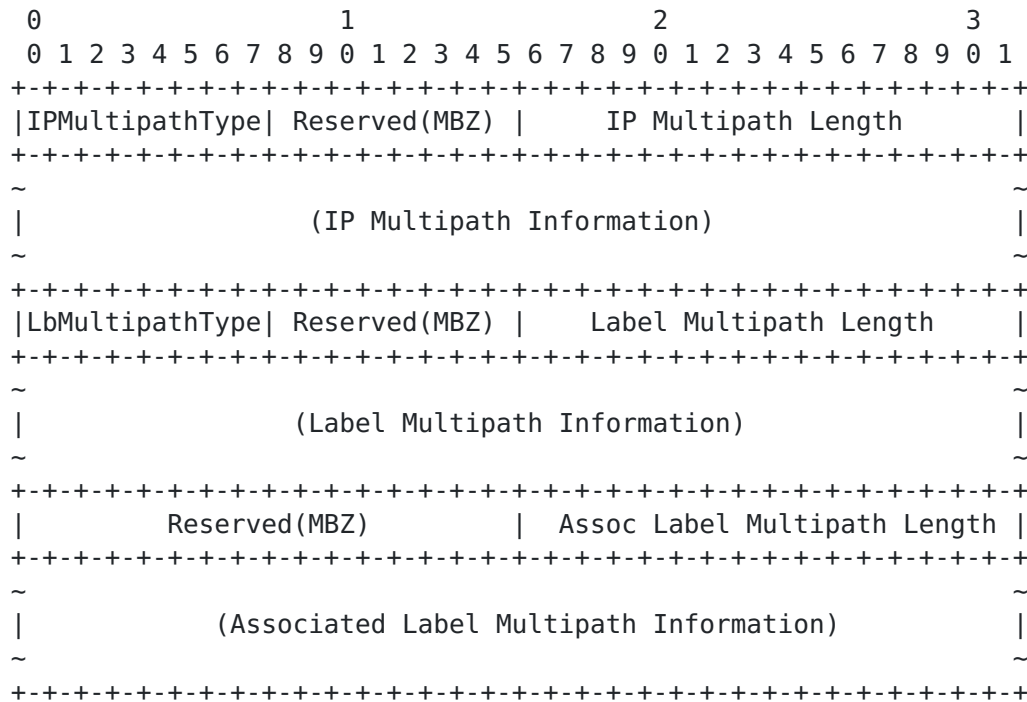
0                   1                   2                   3
 0 1 2 3 4 5 6 7 8 9 0 1 2 3 4 5 6 7 8 9 0 1 2 3 4 5 6 7 8 9 0 1
+-+-+-+-+-+-+-+-+-+-+-+-+-+-+-+-+-+-+-+-+-+-+-+-+-+-+-+-+-+-+-+-+
|IPMultipathType| Reserved(MBZ) |     IP Multipath Length       |
+-+-+-+-+-+-+-+-+-+-+-+-+-+-+-+-+-+-+-+-+-+-+-+-+-+-+-+-+-+-+-+-+
~                                                               ~
|                  (IP Multipath Information)                   |
~                                                               ~
+-+-+-+-+-+-+-+-+-+-+-+-+-+-+-+-+-+-+-+-+-+-+-+-+-+-+-+-+-+-+-+-+
|LbMultipathType| Reserved(MBZ) |    Label Multipath Length     |
+-+-+-+-+-+-+-+-+-+-+-+-+-+-+-+-+-+-+-+-+-+-+-+-+-+-+-+-+-+-+-+-+
~                                                               ~
|                 (Label Multipath Information)                 |
~                                                               ~
+-+-+-+-+-+-+-+-+-+-+-+-+-+-+-+-+-+-+-+-+-+-+-+-+-+-+-+-+-+-+-+-+
|         Reserved(MBZ)         | Assoc Label Multipath Length |
+-+-+-+-+-+-+-+-+-+-+-+-+-+-+-+-+-+-+-+-+-+-+-+-+-+-+-+-+-+-+-+-+
~                                                               ~
|            (Associated Label Multipath Information)           |
~                                                               ~
+-+-+-+-+-+-+-+-+-+-+-+-+-+-+-+-+-+-+-+-+-+-+-+-+-+-+-+-+-+-+-+-+